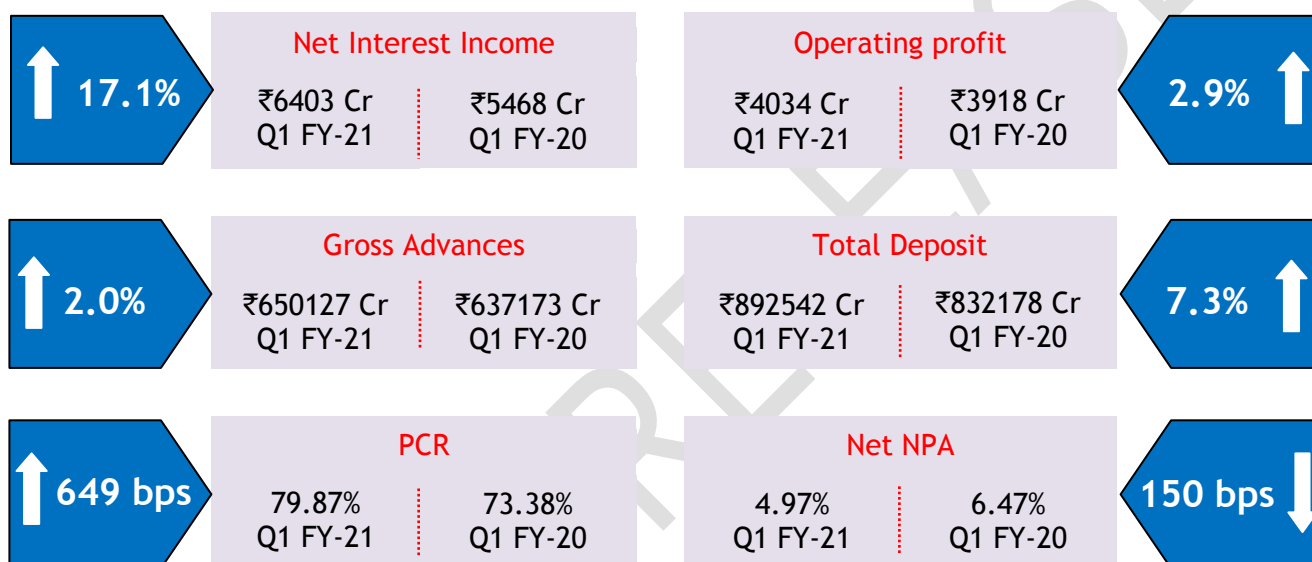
17.1%

Net Interest Income

₹6403 Cr
Q1 FY-21

₹5468 Cr
Q1 FY-20

Operating profit

₹4034 Cr
Q1 FY-21

₹3918 Cr
Q1 FY-20

2.9%

2.0%

Gross Advances

₹650127 Cr
Q1 FY-21

₹637173 Cr
Q1 FY-20

Total Deposit

₹892542 Cr
Q1 FY-21

₹832178 Cr
Q1 FY-20

7.3%

649 bps

PCR

79.87%
Q1 FY-21

73.38%
Q1 FY-20

Net NPA

4.97%
Q1 FY-21

6.47%
Q1 FY-20

150 bps